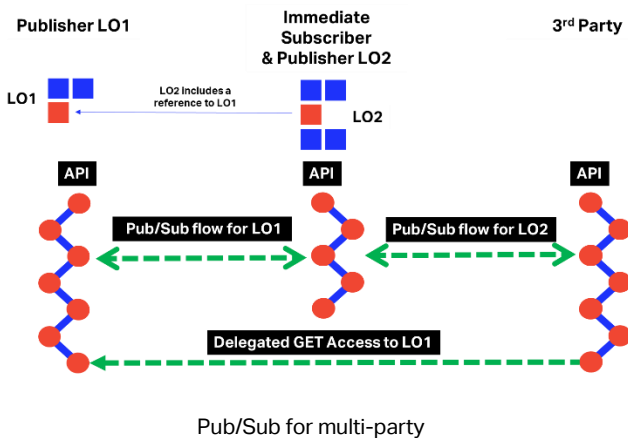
Publisher LO1

Immediate Subscriber & Publisher LO2

3$^{rd}$ Party

LO1

LO2 includes a reference to LO1

LO2

API

API

API

Pub/Sub flow for LO1

Pub/Sub flow for LO2

Delegated GET Access to LO1

Pub/Sub for multi-party